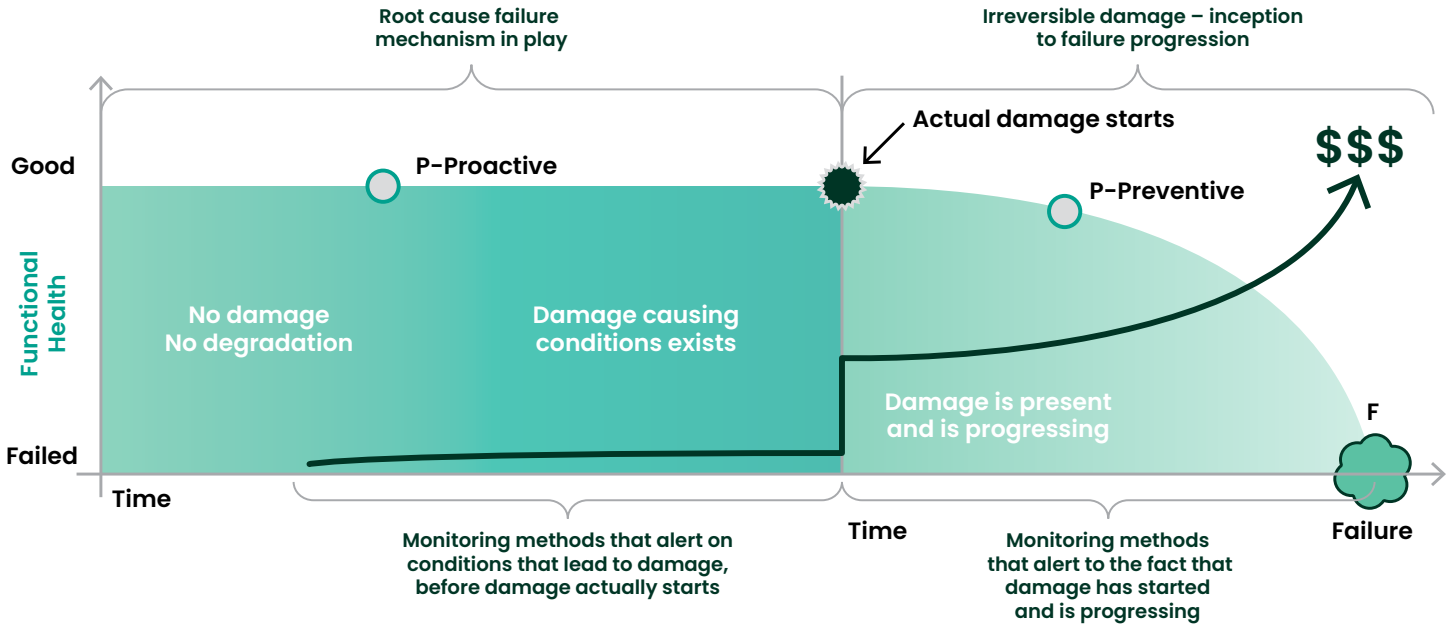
Root cause failure mechanism in play

Irreversible damage – inception to failure progression

Actual damage starts

$$$

Good

P-Proactive

P-Preventive

Functional Health

No damage
No degradation

Damage causing conditions exists

Damage is present and is progressing

F

Failed

Time

Time

Failure

Monitoring methods that alert on conditions that lead to damage, before damage actually starts

Monitoring methods that alert to the fact that damage has started and is progressing